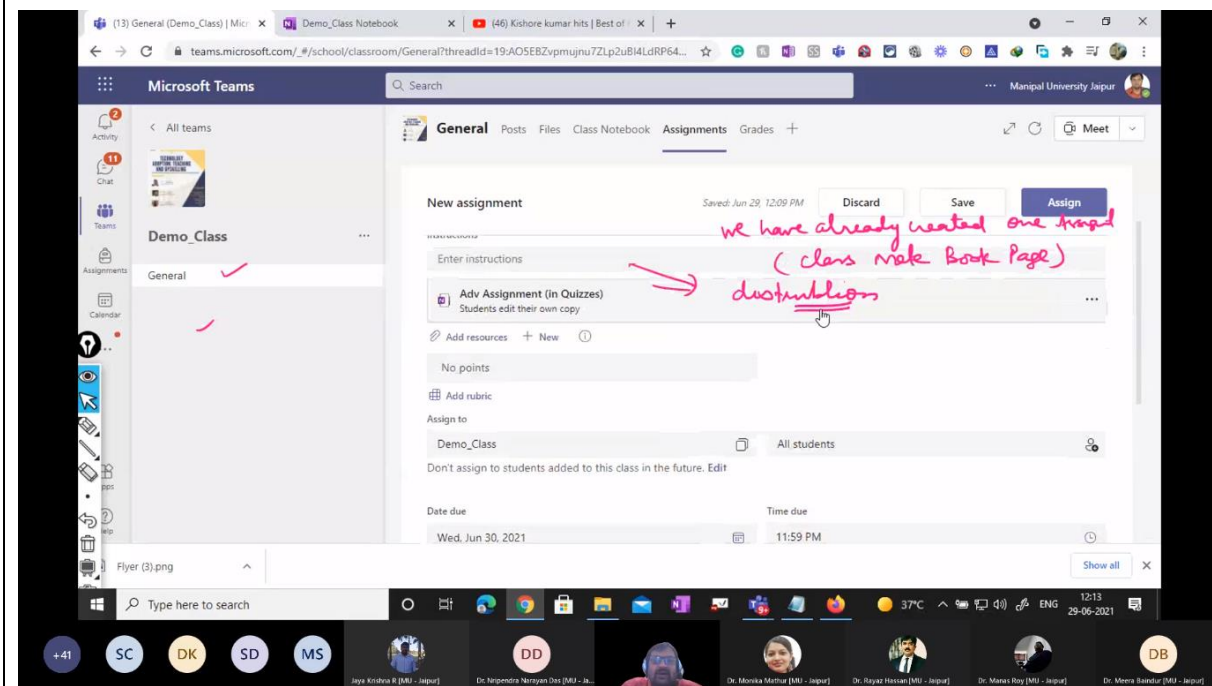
(13) General (Demo_Class) | Micr ×
Demo_Class Notebook ×
(46) Kishore kumar hits | Best of ×
+

teams.microsoft.com/_#/school/classroom/General?threadId=19:AO5EBZvpmujnu7ZLp2uBl4LdRP64...

Microsoft Teams
Search
··· Manipal University Jaipur

Activity 2
Chat 11
Teams
Assignments
Calendar

< All teams
Demo_Class ···
General

General Posts Files Class Notebook Assignments Grades +
Meet

New assignment
Saved: Jun 29, 12:09 PM
Discard
Save
Assign

we have already created one template
( class note Book Page)
distribution

Instructions
Enter instructions
Adv Assignment (in Quizzes)
Students edit their own copy
···
Add resources + New
No points
Add rubric
Assign to
Demo_Class
All students
Don't assign to students added to this class in the future. Edit
Date due
Wed, Jun 30, 2021
Time due
11:59 PM

Flyer (3).png
Show all ×

Type here to search
37°C ENG 12:13 29-06-2021

+41 SC DK SD MS
Jaya Krishna R [MU - Jaipur]
DD
Dr. Nripendra Narayan Das [MU - Ja...
Dr. Monika Mathur [MU - Jaipur]
Dr. Rayaz Hassan [MU - Jaipur]
Dr. Manas Roy [MU - Jaipur]
DB
Dr. Meera Baindur [MU - Jaipur]